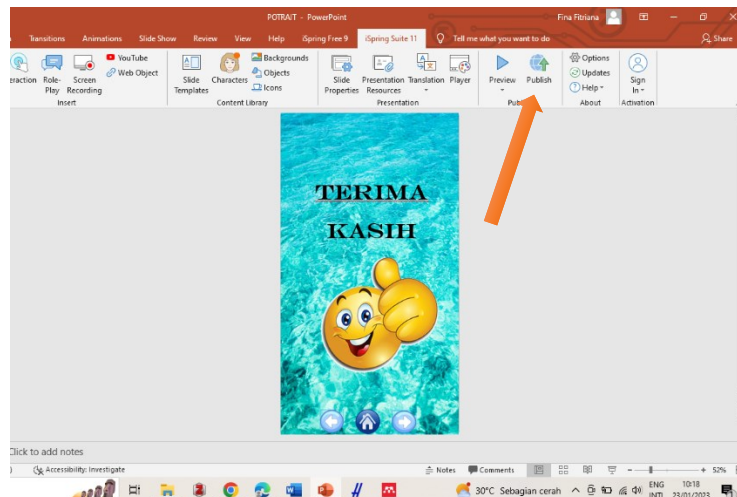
POTRAIT - PowerPoint

Fina Fitriana

Transitions Animations Slide Show Review View Help iSpring Free 9 iSpring Suite 11 Tell me what you want to do

Share

eraction Role-Play Screen Recording YouTube Web Object

Insert

Slide Templates Characters Backgrounds Objects Icons

Content Library

Slide Properties Presentation Resources Translation Player

Presentation

Preview Publish

Publ

Options Updates Help

About

Sign In

Activation

TERIMA KASIH

Click to add notes

Accessibility: Investigate

Notes Comments

52%

30°C Sebagian cerah

ENG INTL

10:18 23/01/2023